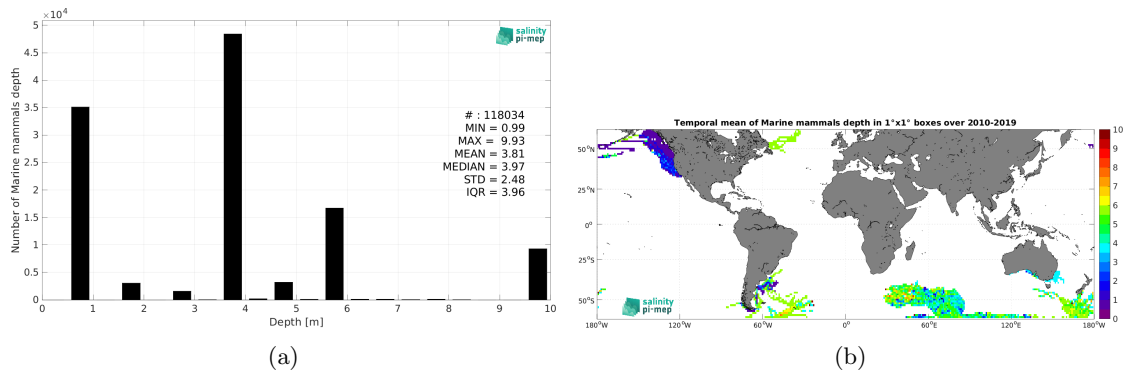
$\times 10^4$
5
4.5
4
3.5
3
2.5
2
1.5
1
0.5
0
Number of Marine mammals depth
salinity pi·mep
# : 118034
MIN = 0.99
MAX = 9.93
MEAN = 3.81
MEDIAN = 3.97
STD = 2.48
IQR = 3.96
0 1 2 3 4 5 6 7 8 9 10
Depth [m]
(a)

Temporal mean of Marine mammals depth in 1°x1° boxes over 2010-2019
50°N
25°N
0°
25°S
50°S
salinity pi·mep
180°W 120°W 60°W 0° 60°E 120°E 180°W
10
9
8
7
6
5
4
3
2
1
0
(b)